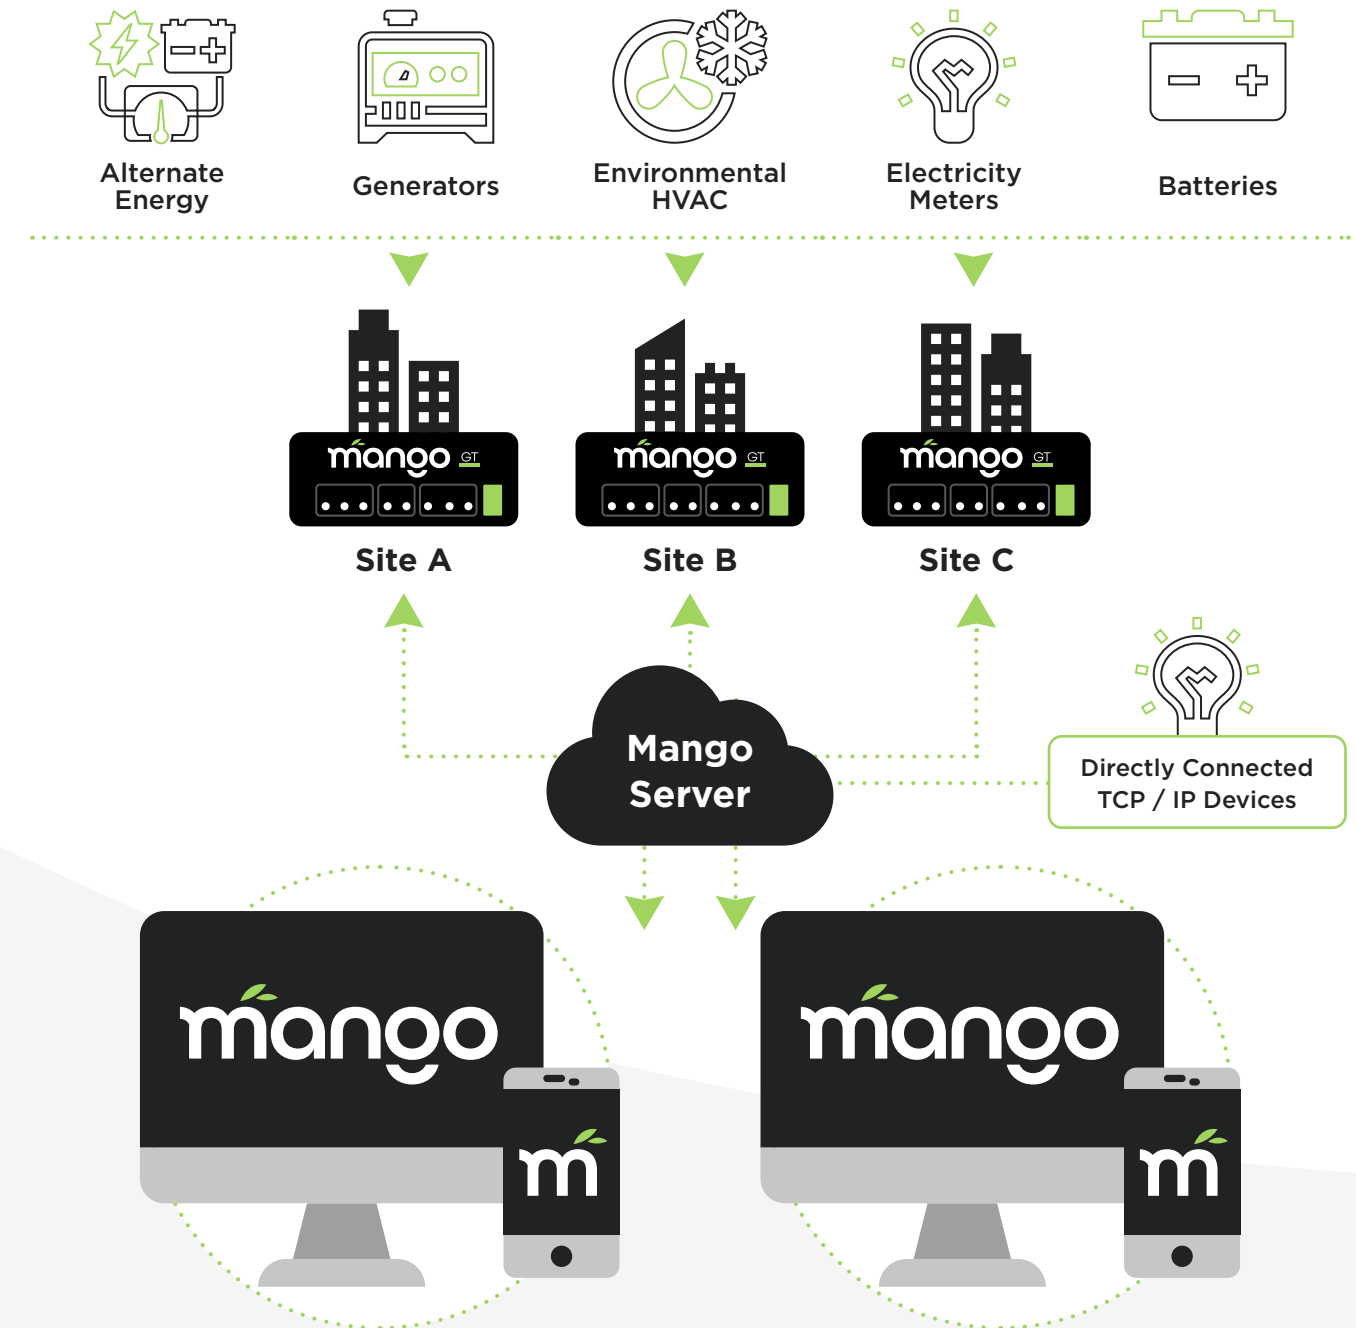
Alternate Energy

Generators

Environmental HVAC

Electricity Meters

Batteries

mango GT

Site A

mango GT

Site B

mango GT

Site C

Mango Server

Directly Connected TCP / IP Devices

mango

m

mango

m